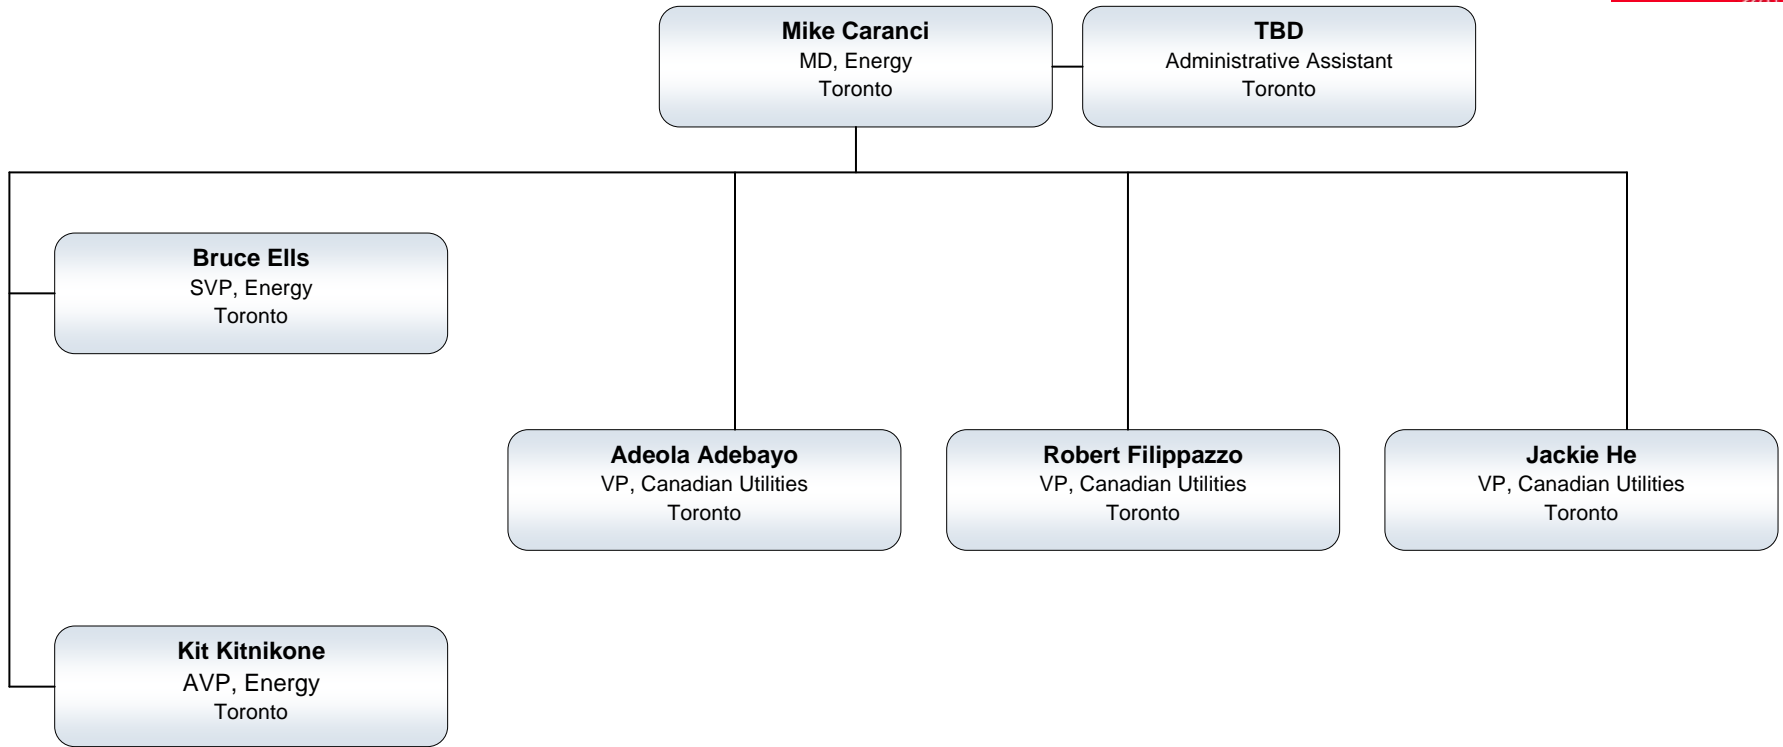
**Mike Caranci**
MD, Energy
Toronto

**TBD**
Administrative Assistant
Toronto

**Bruce Ells**
SVP, Energy
Toronto

**Adeola Adebayo**
VP, Canadian Utilities
Toronto

**Robert Filippazzo**
VP, Canadian Utilities
Toronto

**Jackie He**
VP, Canadian Utilities
Toronto

**Kit Kitnikone**
AVP, Energy
Toronto